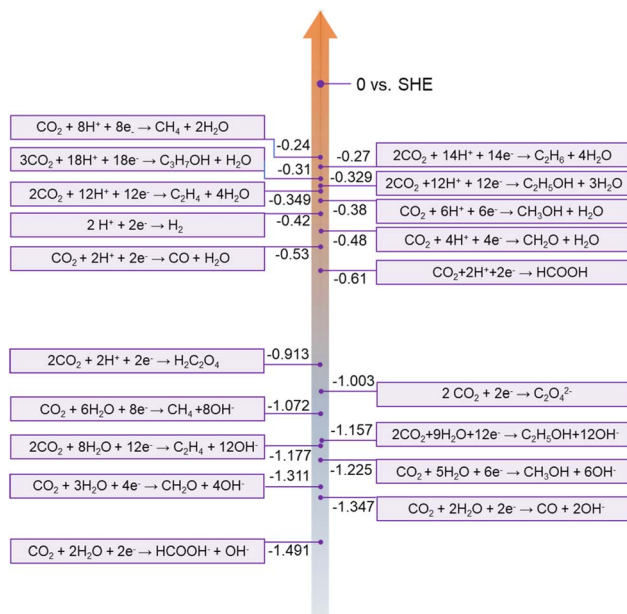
0 vs. SHE

$CO_2 + 8H^+ + 8e_- \rightarrow CH_4 + 2H_2O$ -0.24

$3CO_2 + 18H^+ + 18e^- \rightarrow C_3H_7OH + H_2O$ -0.31

$2CO_2 + 12H^+ + 12e^- \rightarrow C_2H_4 + 4H_2O$ -0.349

$2 H^+ + 2e^- \rightarrow H_2$ -0.42

$CO_2 + 2H^+ + 2e^- \rightarrow CO + H_2O$ -0.53

-0.27 $2CO_2 + 14H^+ + 14e^- \rightarrow C_2H_6 + 4H_2O$

-0.329 $2CO_2 + 12H^+ + 12e^- \rightarrow C_2H_5OH + 3H_2O$

-0.38 $CO_2 + 6H^+ + 6e^- \rightarrow CH_3OH + H_2O$

-0.48 $CO_2 + 4H^+ + 4e^- \rightarrow CH_2O + H_2O$

-0.61 $CO_2+2H^++2e^- \rightarrow HCOOH$

$2CO_2 + 2H^+ + 2e^- \rightarrow H_2C_2O_4$ -0.913

-1.003 $2 CO_2 + 2e^- \rightarrow C_2O_4^{2-}$

$CO_2 + 6H_2O + 8e^- \rightarrow CH_4 + 8OH^-$ -1.072

$2CO_2 + 8H_2O + 12e^- \rightarrow C_2H_4 + 12OH^-$ -1.177

-1.157 $2CO_2+9H_2O+12e^- \rightarrow C_2H_5OH+12OH^-$

-1.225 $CO_2 + 5H_2O + 6e^- \rightarrow CH_3OH + 6OH^-$

$CO_2 + 3H_2O + 4e^- \rightarrow CH_2O + 4OH^-$ -1.311

-1.347 $CO_2 + 2H_2O + 2e^- \rightarrow CO + 2OH^-$

$CO_2 + 2H_2O + 2e^- \rightarrow HCOOH^- + OH^-$ -1.491